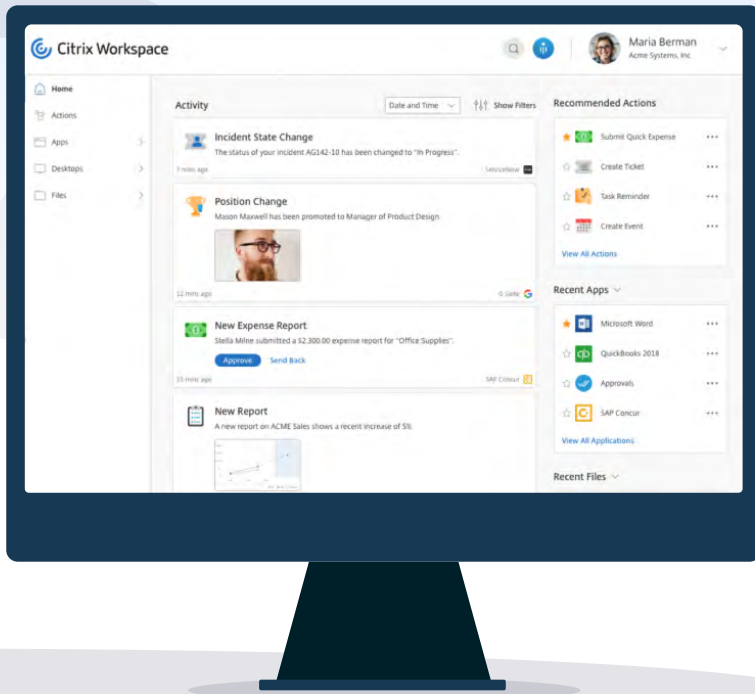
Citrix Workspace

Maria Berman
Acme Systems, Inc

Home
Actions
Apps
Desktops
Files

Activity
Date and Time
Show Filters

Incident State Change
The status of your incident AG142-10 has been changed to "In Progress".
7 mins ago
ServiceNow

Position Change
Mason Maxwell has been promoted to Manager of Product Design.
12 mins ago
G Suite

New Expense Report
Stella Milne submitted a $2,300.00 expense report for "Office Supplies".
Approve
Send Back
15 mins ago
SAP Concur

New Report
A new report on ACME Sales shows a recent increase of 5%.

Recommended Actions
Submit Quick Expense
Create Ticket
Task Reminder
Create Event
View All Actions

Recent Apps
Microsoft Word
QuickBooks 2018
Approvals
SAP Concur
View All Applications

Recent Files